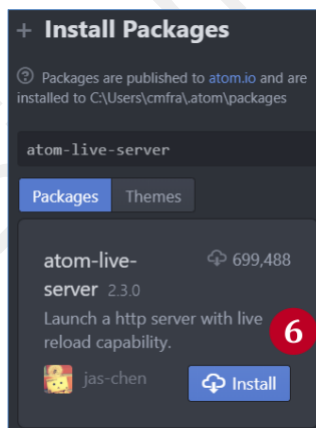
+ Install Packages

Packages are published to atom.io and are installed to C:\Users\cmfra\.atom\packages

atom-live-server

Packages Themes

atom-live-server 2.3.0
699,488
Launch a http server with live reload capability.
6
jas-chen
Install